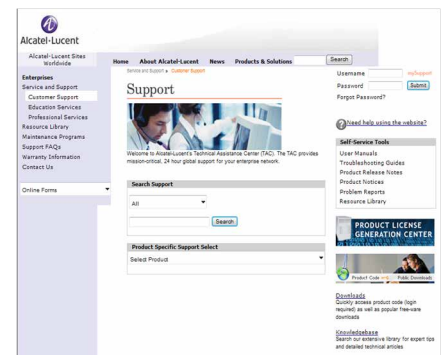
Alcatel-Lucent

Alcatel-Lucent Sites Worldwide

Home About Alcatel-Lucent News Products & Solutions Search

Enterprises
Service and Support
Customer Support
Education Services
Professional Services
Resource Library
Maintenance Programs
Support FAQs
Warranty Information
Contact Us

Online Forms

Service and Support » Customer Support

Support

Welcome to Alcatel-Lucent's Technical Assistance Center (TAC). The TAC provides mission-critical, 24 hour global support for your enterprise network.

Search Support

All

Search

Product Specific Support Select

Select Product

Username mySupport
Password Submit
Forgot Password?

Need help using the website?

Self-Service Tools
User Manuals
Troubleshooting Guides
Product Release Notes
Product Notices
Problem Reports
Resource Library

PRODUCT LICENSE GENERATION CENTER

Product Code Public Downloads

Downloads
Quickly access product code (login required) as well as popular free-ware downloads

Knowledgebase
Search our extensive library for expert tips and detailed technical articles